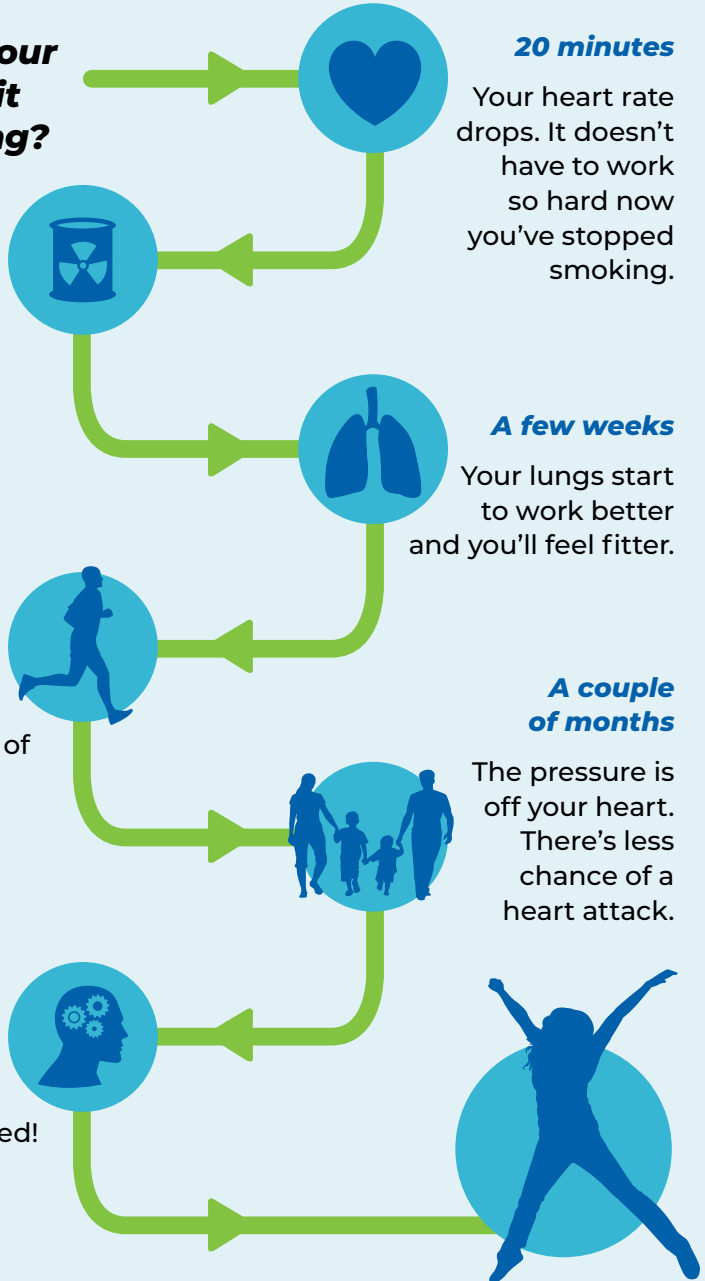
our
it
ng?

20 minutes

Your heart rate drops. It doesn't have to work so hard now you've stopped smoking.

A few weeks

Your lungs start to work better and you'll feel fitter.

of

A couple of months

The pressure is off your heart. There's less chance of a heart attack.

ed!